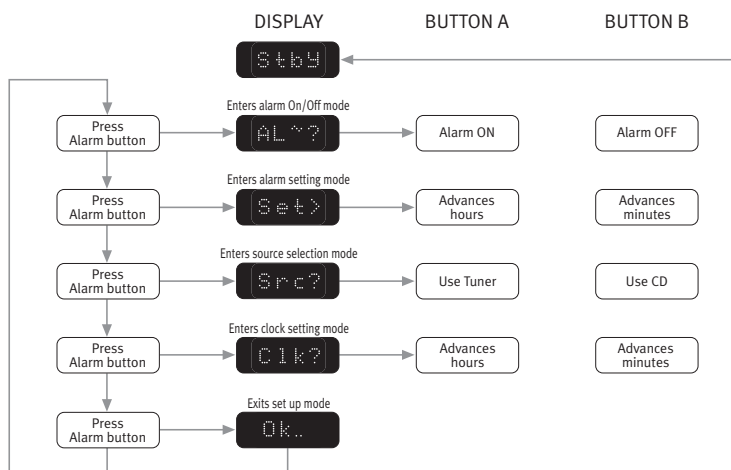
DISPLAY

BUTTON A

BUTTON B

Stby

Press Alarm button

Enters alarm On/Off mode

AL~?

Alarm ON

Alarm OFF

Press Alarm button

Enters alarm setting mode

Set>

Advances hours

Advances minutes

Press Alarm button

Enters source selection mode

Src?

Use Tuner

Use CD

Press Alarm button

Enters clock setting mode

Clk?

Advances hours

Advances minutes

Press Alarm button

Exits set up mode

Ok..